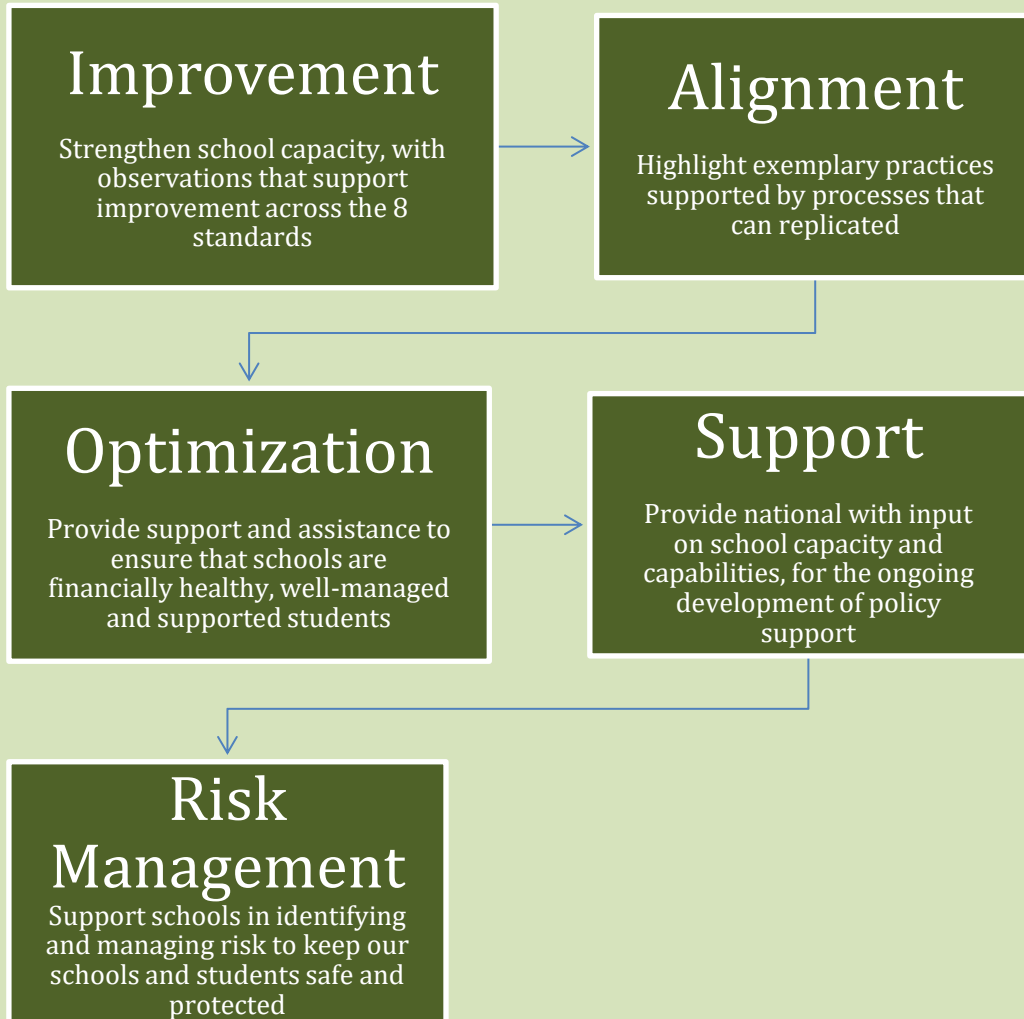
Improvement

Strengthen school capacity, with observations that support improvement across the 8 standards

Alignment

Highlight exemplary practices supported by processes that can replicated

Optimization

Provide support and assistance to ensure that schools are financially healthy, well-managed and supported students

Support

Provide national with input on school capacity and capabilities, for the ongoing development of policy support

Risk Management

Support schools in identifying and managing risk to keep our schools and students safe and protected